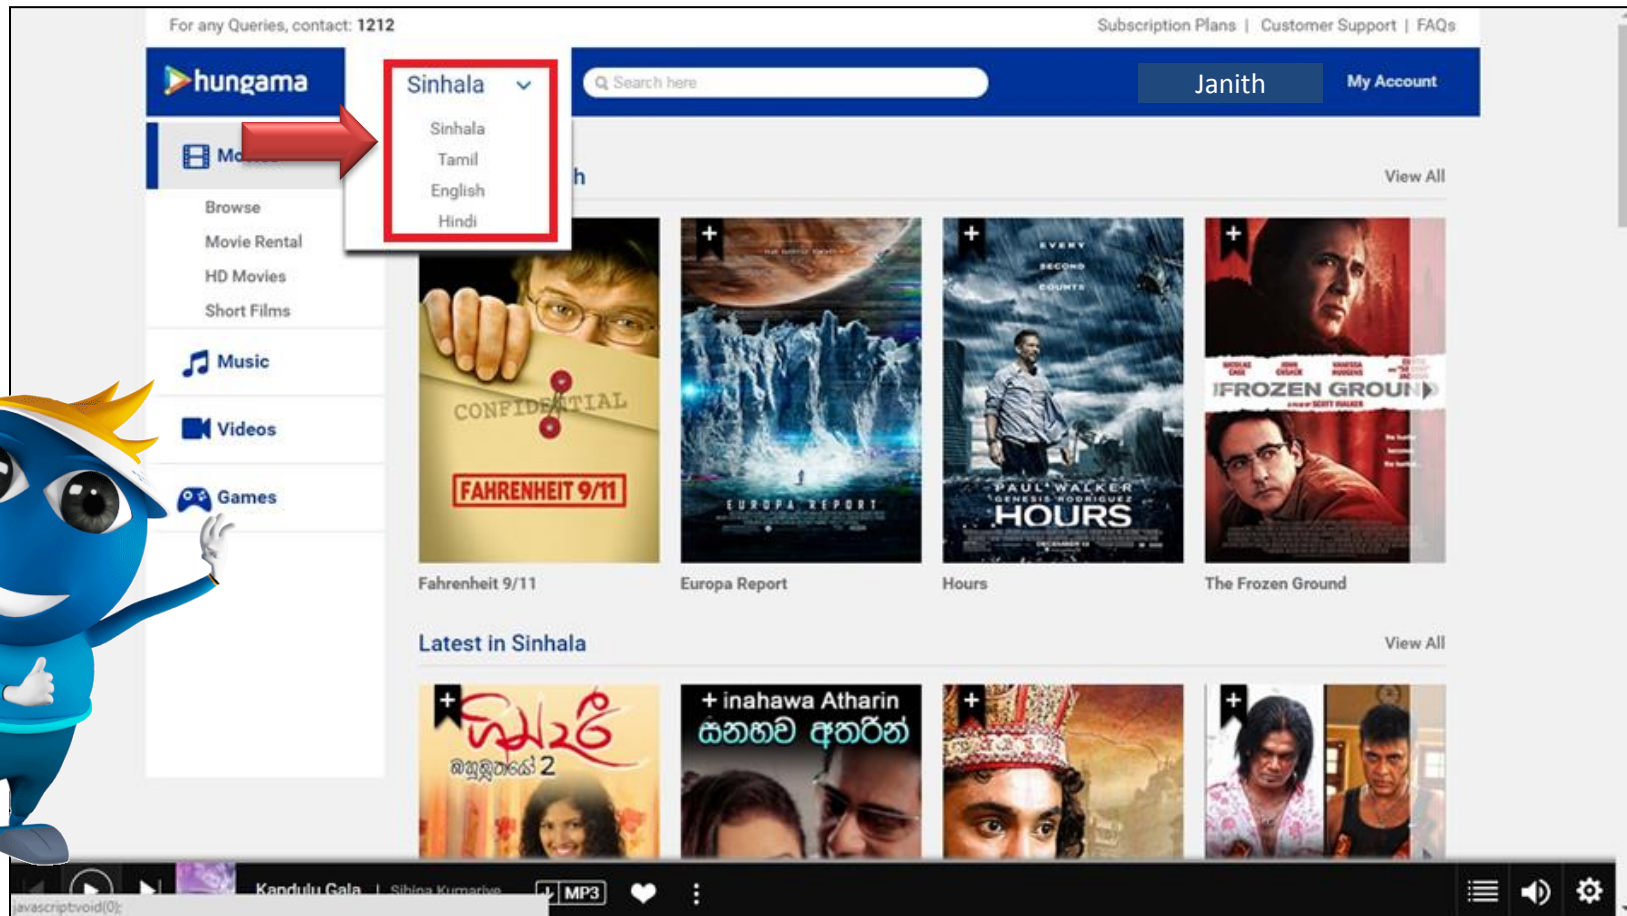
For any Queries, contact: 1212

Subscription Plans | Customer Support | FAQs

hungama

Sinhala

Sinhala
Tamil
English
Hindi

Search here

Janith

My Account

Mo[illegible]

Browse
Movie Rental
HD Movies
Short Films

Music

Videos

Games

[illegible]h

View All

CONFIDENTIAL
FAHRENHEIT 9/11

EUROPA REPORT

EVERY SECOND COUNTS
PAUL WALKER
HOURS

FROZEN GROUND

Fahrenheit 9/11

Europa Report

Hours

The Frozen Ground

Latest in Sinhala

View All

+ inahawa Atharin
සනහව අතරින්

Kandulu Gala | Sihina Kumariye

MP3

javascript:void(0);